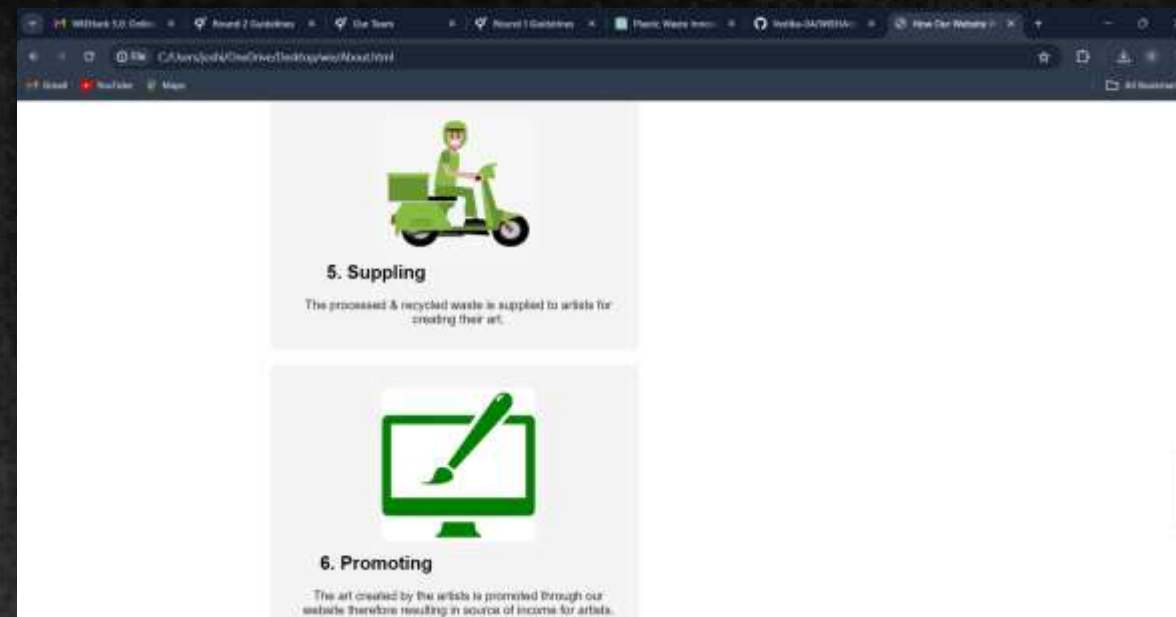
WEHack 5.0: Onlin × Round 2 Guidelines × Our Team × Round 1 Guidelines × Plastic Waste Innov × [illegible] × How Our Website × +

File C:/Users/joshi/OneDrive/Desktop/wes/About.html

Gmail YouTube Maps All Bookmarks

5. Suppling

The processed & recycled waste is supplied to artists for creating their art.

6. Promoting

The art created by the artists is promoted through our website therefore resulting in source of income for artists.